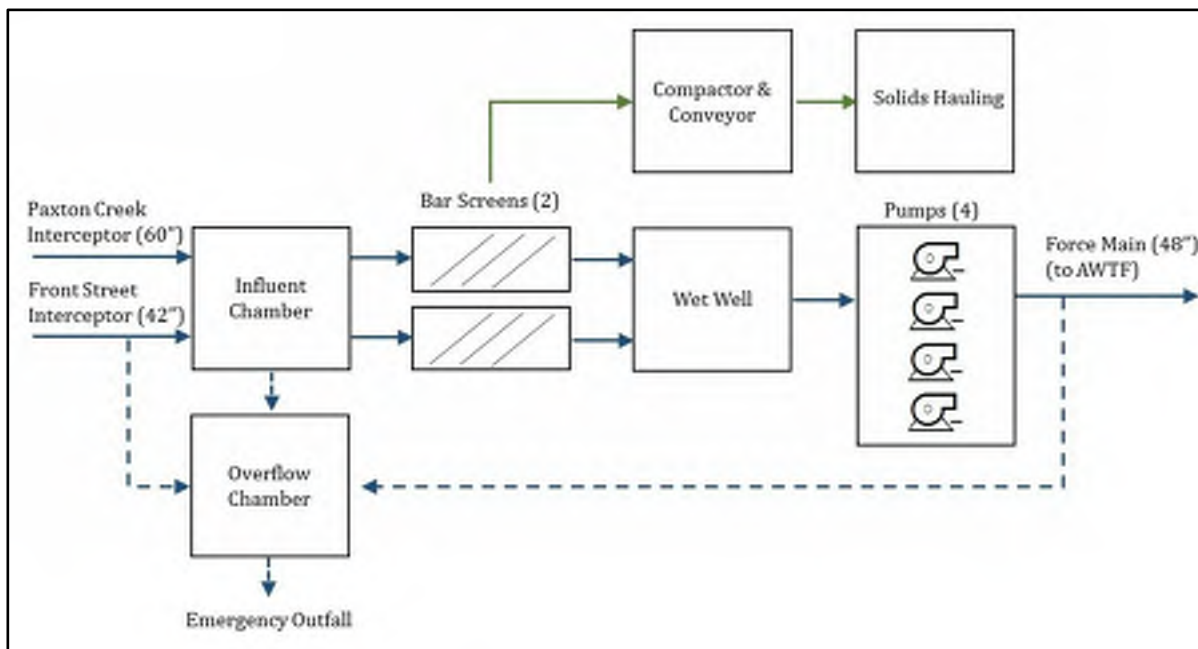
Compactor & Conveyor

Solids Hauling

Paxton Creek Interceptor (60")

Front Street Interceptor (42")

Influent Chamber

Bar Screens (2)

Wet Well

Pumps (4)

Force Main (48") (to AWTF)

Overflow Chamber

Emergency Outfall